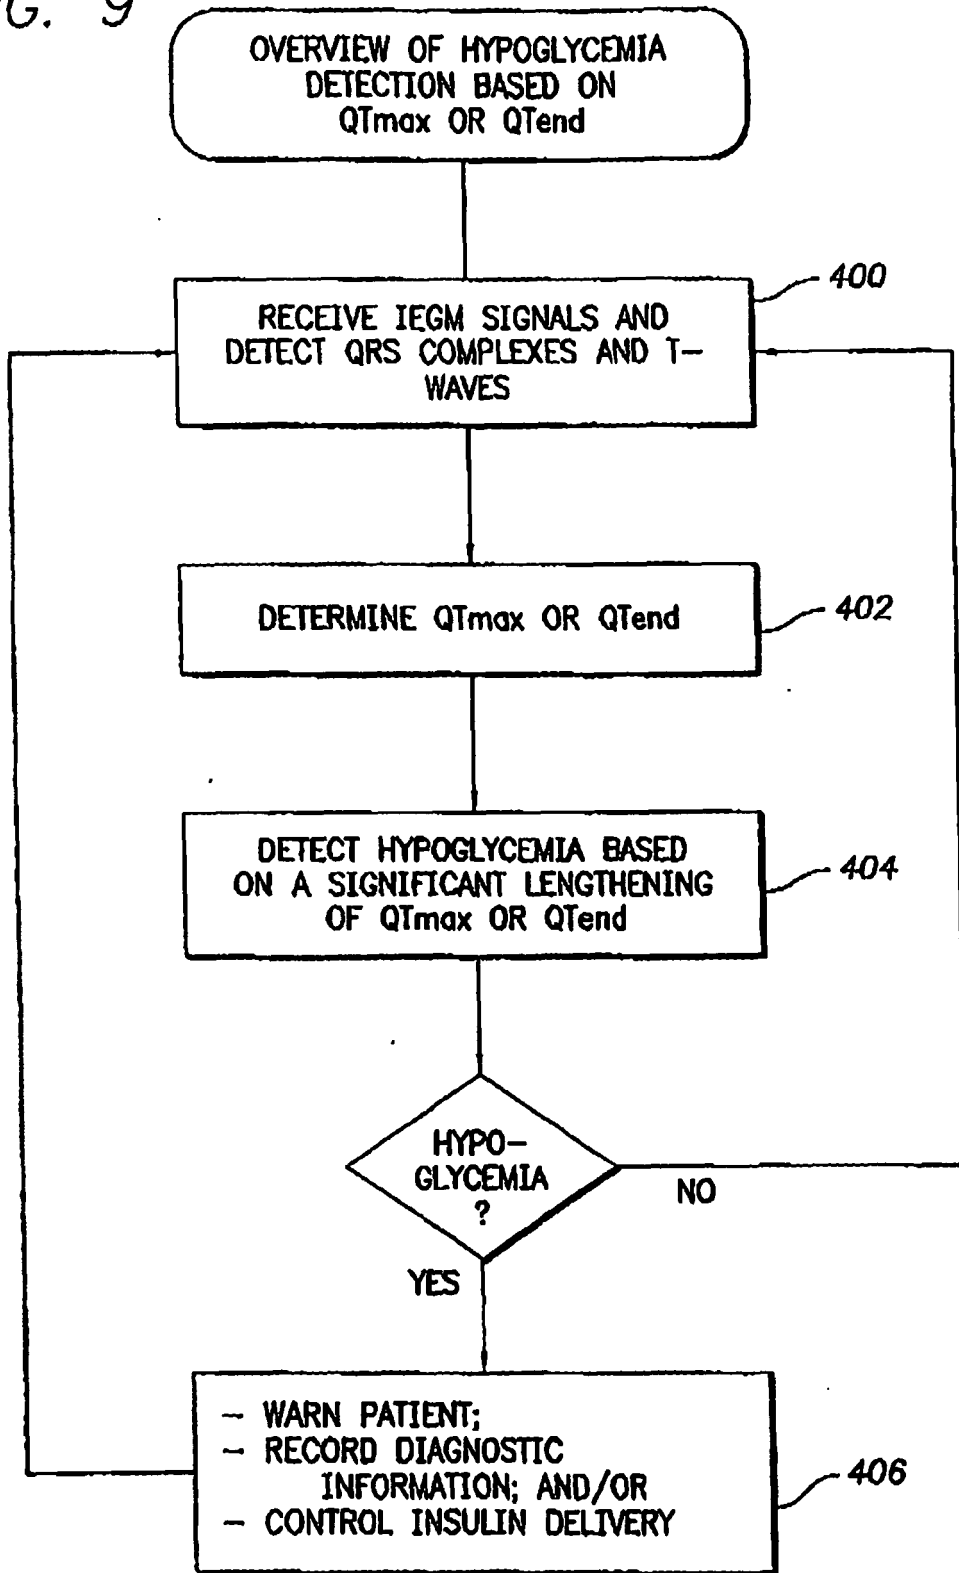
G. 9

OVERVIEW OF HYPOGLYCEMIA DETECTION BASED ON QTmax OR QTend

RECEIVE IEGM SIGNALS AND DETECT QRS COMPLEXES AND T-WAVES

400

DETERMINE QTmax OR QTend

402

DETECT HYPOGLYCEMIA BASED ON A SIGNIFICANT LENGTHENING OF QTmax OR QTend

404

HYPO-GLYCEMIA ?

NO

YES

- WARN PATIENT;
- RECORD DIAGNOSTIC INFORMATION; AND/OR
- CONTROL INSULIN DELIVERY

406